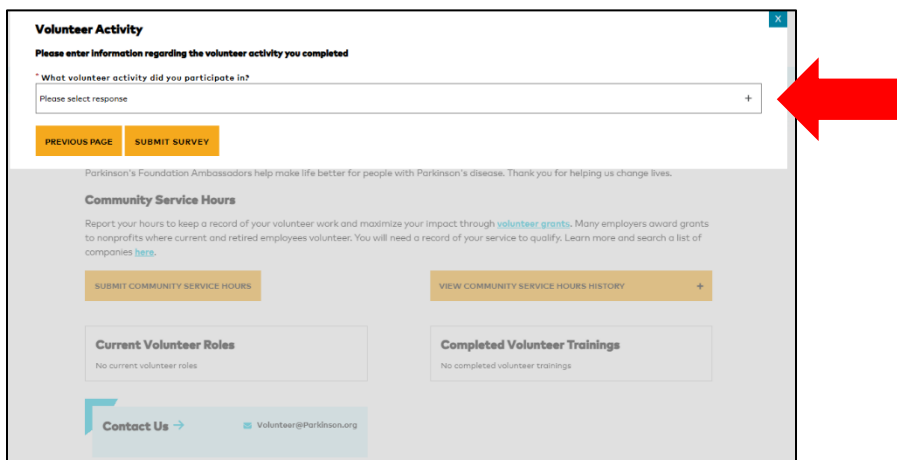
Volunteer Activity

×

Please enter information regarding the volunteer activity you completed

* What volunteer activity did you participate in?

Please select response +

PREVIOUS PAGE SUBMIT SURVEY

Parkinson's Foundation Ambassadors help make life better for people with Parkinson's disease. Thank you for helping us change lives.

Community Service Hours

Report your hours to keep a record of your volunteer work and maximize your impact through volunteer grants. Many employers award grants to nonprofits where current and retired employees volunteer. You will need a record of your service to qualify. Learn more and search a list of companies here.

SUBMIT COMMUNITY SERVICE HOURS

VIEW COMMUNITY SERVICE HOURS HISTORY +

Current Volunteer Roles

No current volunteer roles

Completed Volunteer Trainings

No completed volunteer trainings

Contact Us →

Volunteer@Parkinson.org